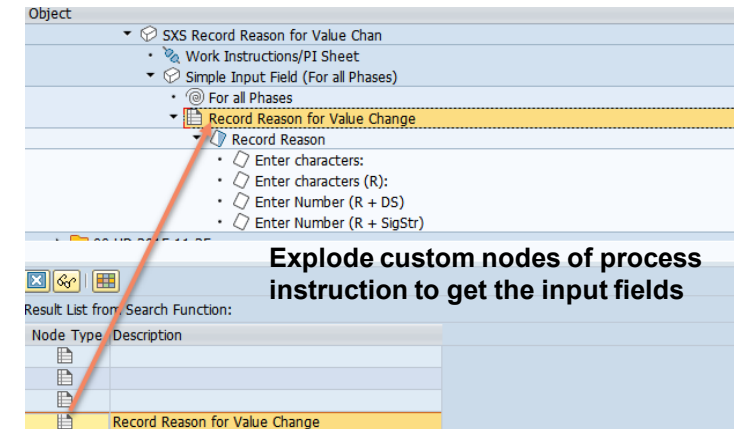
Object
SXS Record Reason for Value Chan
Work Instructions/PI Sheet
Simple Input Field (For all Phases)
For all Phases
Record Reason for Value Change
Record Reason
Enter characters:
Enter characters (R):
Enter Number (R + DS)
Enter Number (R + SigStr)
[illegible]

Explode custom nodes of process instruction to get the input fields

Result List from Search Function:

| Node Type | Description |
|---|---|
| | |
| | |
| | |
| | Record Reason for Value Change |